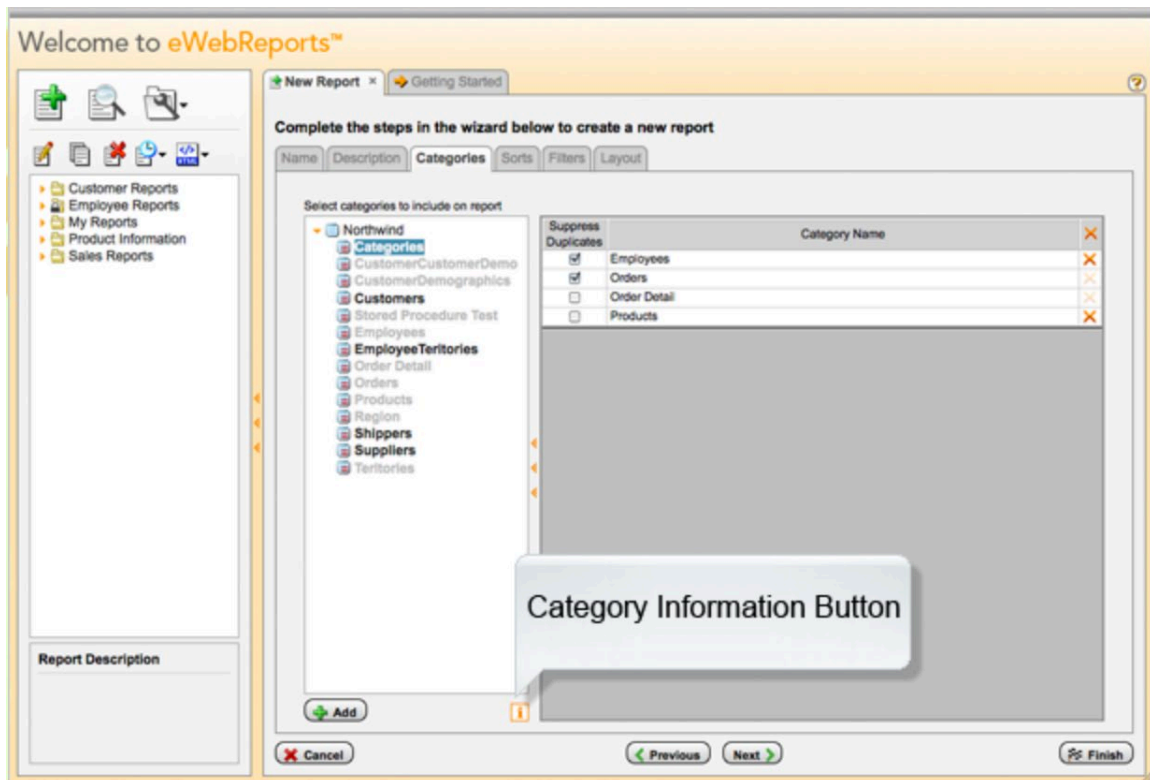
Welcome to eWebReports™

Customer Reports
Employee Reports
My Reports
Product Information
Sales Reports

Report Description

New Report ×
Getting Started

Complete the steps in the wizard below to create a new report

Name
Description
Categories
Sorts
Filters
Layout

Select categories to include on report

Northwind
Categories
CustomerCustomerDemo
CustomerDemographics
Customers
Stored Procedure Test
Employees
EmployeeTeritories
Order Detail
Orders
Products
Region
Shippers
Suppliers
Teritories

| Suppress Duplicates | Category Name |
|---|---|
| ☑ | Employees |
| ☑ | Orders |
| ☐ | Order Detail |
| ☐ | Products |

Category Information Button

Add

Cancel
Previous
Next
Finish